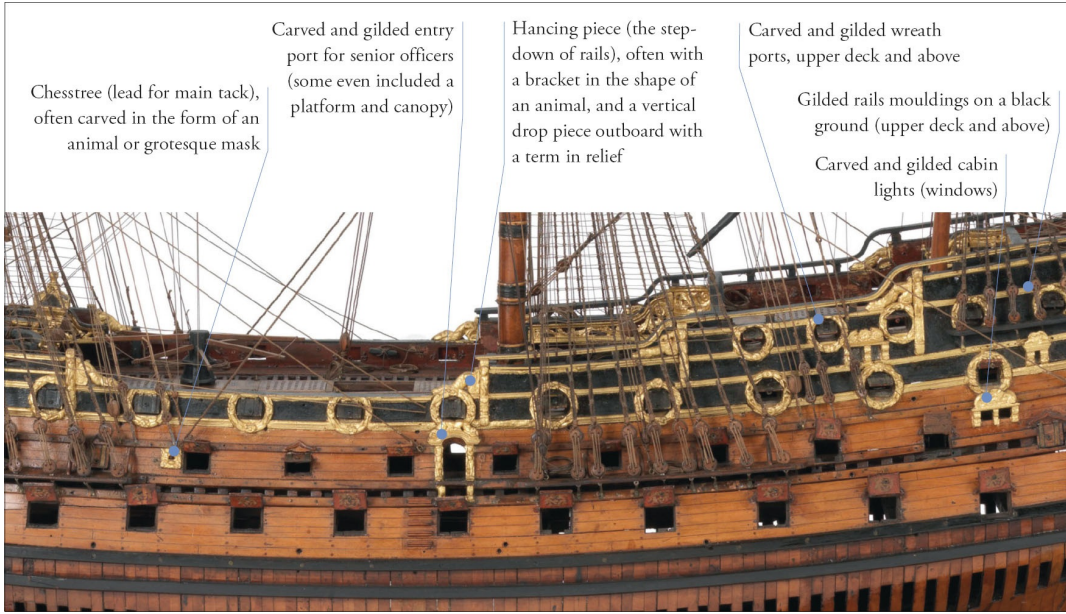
Chesstree (lead for main tack), often carved in the form of an animal or grotesque mask

Carved and gilded entry port for senior officers (some even included a platform and canopy)

Hancing piece (the step-down of rails), often with a bracket in the shape of an animal, and a vertical drop piece outboard with a term in relief

Carved and gilded wreath ports, upper deck and above

Gilded rails mouldings on a black ground (upper deck and above)

Carved and gilded cabin lights (windows)